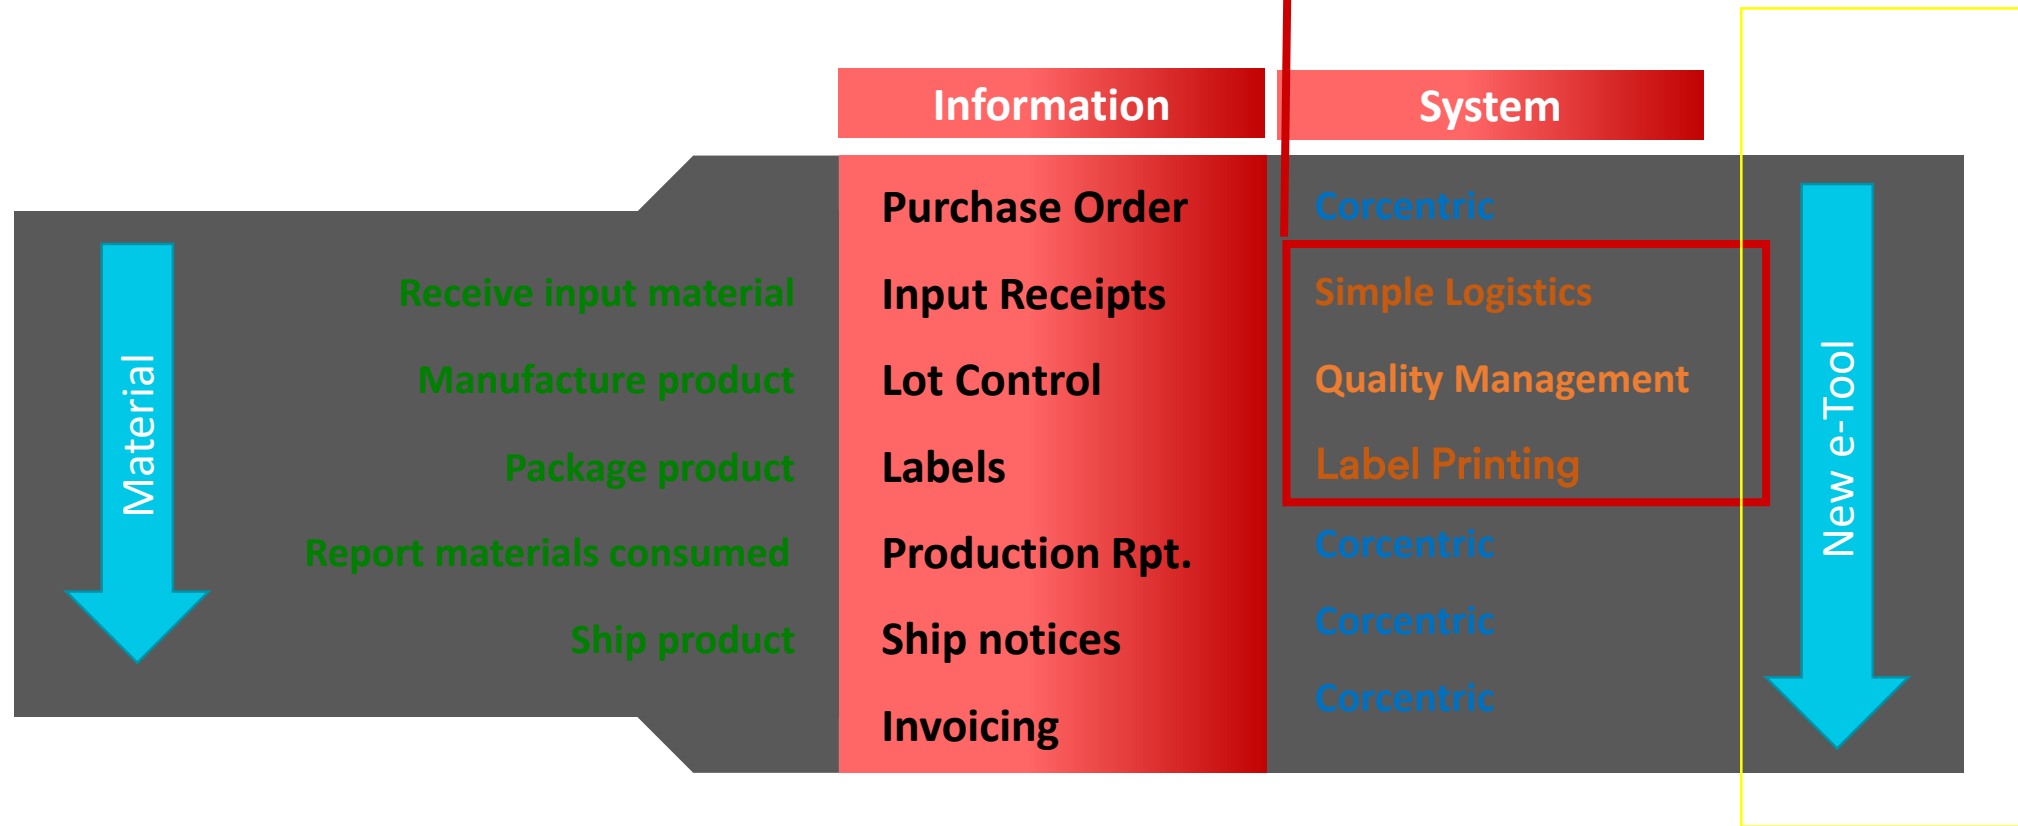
Material

Receive input material
Manufacture product
Package product
Report materials consumed
Ship product

Information

Purchase Order
Input Receipts
Lot Control
Labels
Production Rpt.
Ship notices
Invoicing

System

Corcentric
Simple Logistics
Quality Management
Label Printing
Corcentric
Corcentric
Corcentric

New e-Tool